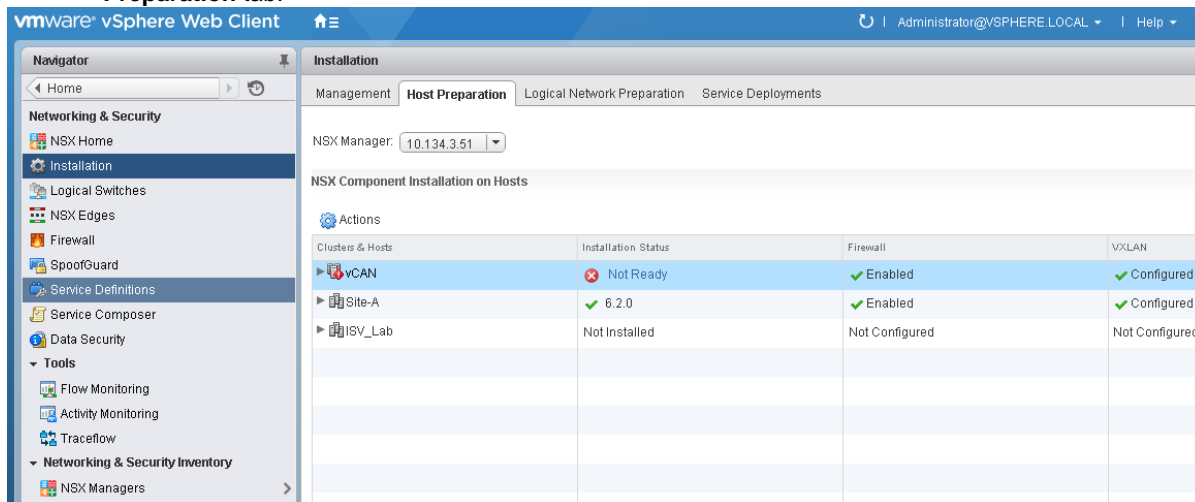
Preparation tab.

vmware vSphere Web Client

Administrator@VSPHERE.LOCAL | Help

Navigator

Home

Networking & Security

NSX Home

Installation

Logical Switches

NSX Edges

Firewall

SpoofGuard

Service Definitions

Service Composer

Data Security

Tools

Flow Monitoring

Activity Monitoring

Traceflow

Networking & Security Inventory

NSX Managers

Installation

Management | Host Preparation | Logical Network Preparation | Service Deployments

NSX Manager: 10.134.3.51

NSX Component Installation on Hosts

Actions

| Clusters & Hosts | Installation Status | Firewall | VXLAN |
|---|---|---|---|
| vCAN | Not Ready | Enabled | Configured |
| Site-A | 6.2.0 | Enabled | Configured |
| ISV_Lab | Not Installed | Not Configured | Not Configured |